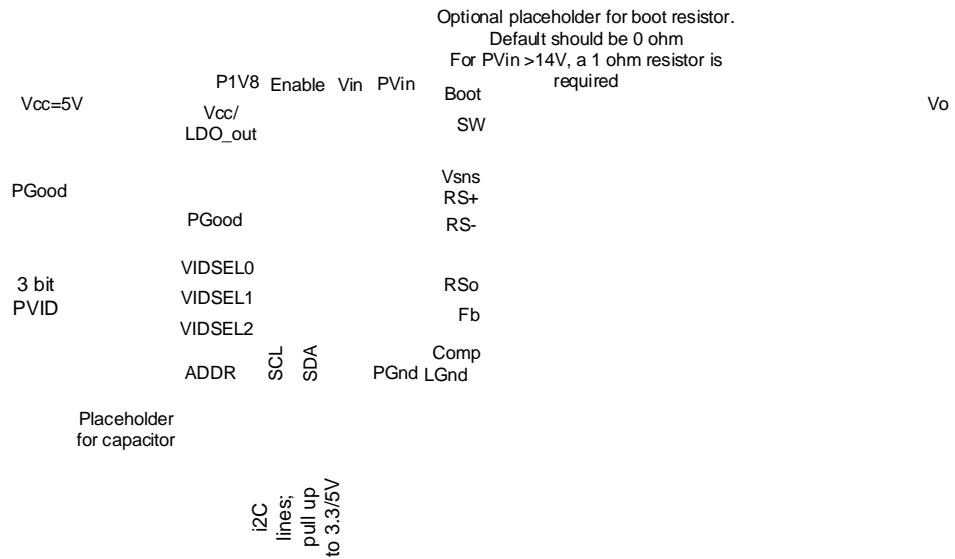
Optional placeholder for boot resistor. Default should be 0 ohm For PVin >14V, a 1 ohm resistor is required

Vcc=5V

P1V8 Enable Vin PVin

Boot

Vo

Vcc/ LDO_out

SW

Vsns

PGood

RS+

PGood

RS-

VIDSEL0

3 bit PVID

RSo

VIDSEL1

Fb

VIDSEL2

Comp

ADDR SCL SDA PGnd LGnd

Placeholder for capacitor

i2C lines; pull up to 3.3/5V